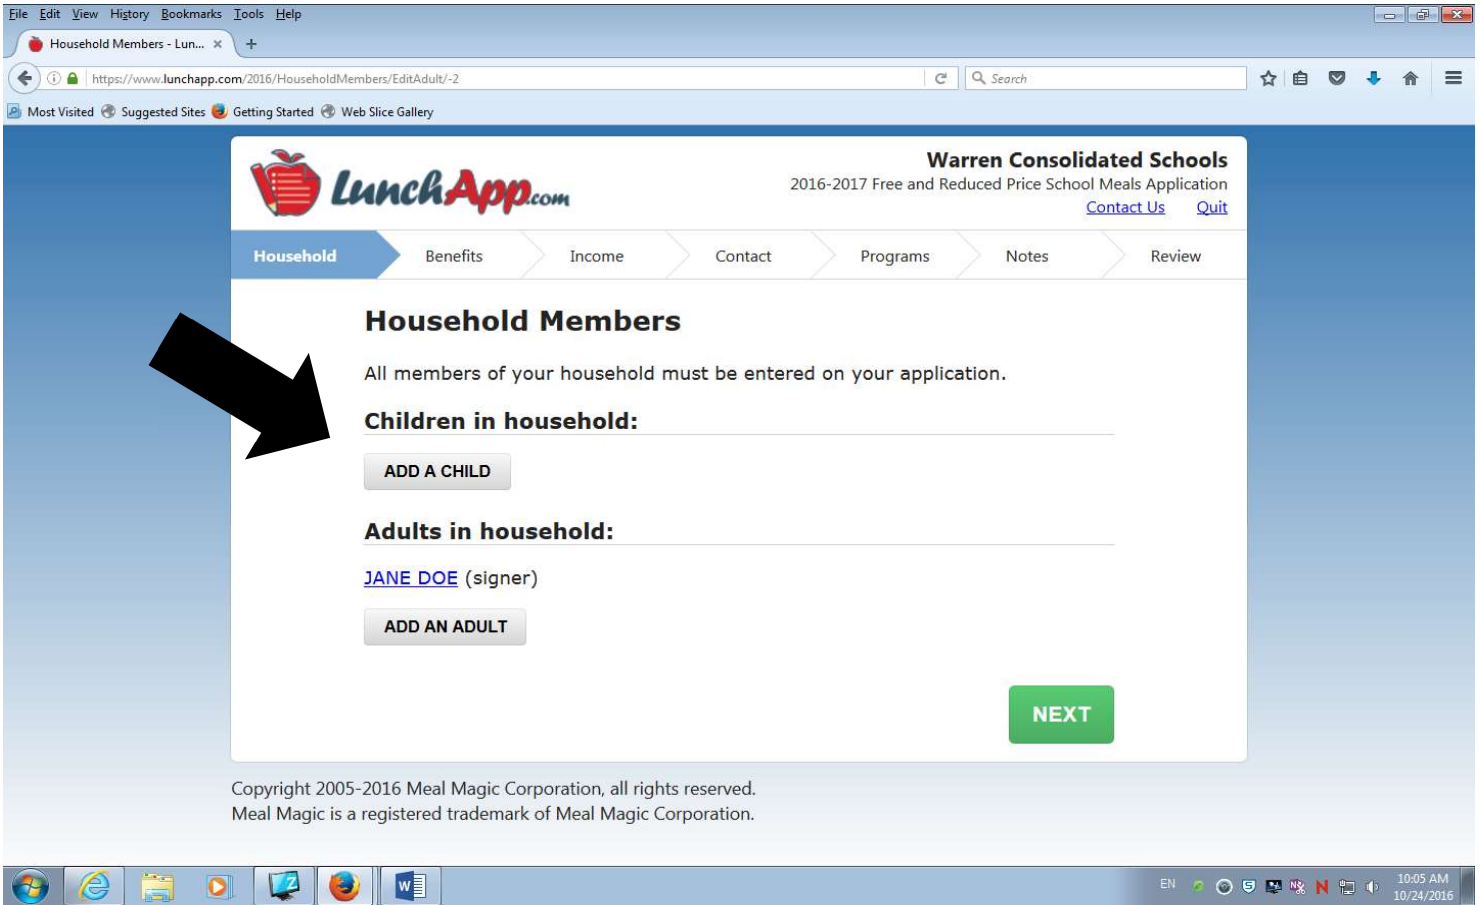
File Edit View History Bookmarks Tools Help

Household Members - Lun... ×

https://www.lunchapp.com/2016/HouseholdMembers/EditAdult/-2

Search

Most Visited Suggested Sites Getting Started Web Slice Gallery

LunchApp.com

Warren Consolidated Schools

2016-2017 Free and Reduced Price School Meals Application

Contact Us Quit

Household Benefits Income Contact Programs Notes Review

Household Members

All members of your household must be entered on your application.

Children in household:

ADD A CHILD

Adults in household:

JANE DOE (signer)

ADD AN ADULT

NEXT

Copyright 2005-2016 Meal Magic Corporation, all rights reserved.
Meal Magic is a registered trademark of Meal Magic Corporation.

EN 10:05 AM 10/24/2016